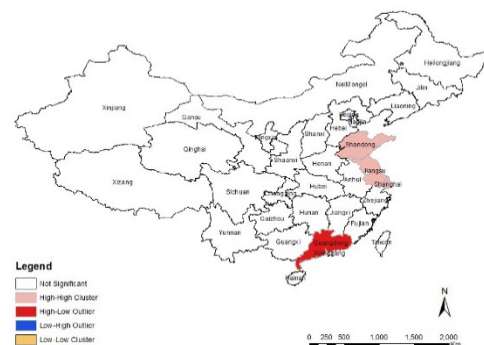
Heilongjiang
Jilin
Neimenggu
Liaoning
Xinjiang
Gansu
Ningxia
Hebei
Shanxi
Qinghai
Shandong
Shaanxi
Henan
Jiangsu
Anhui
Shanghai
Xizang
Sichuan
Hubei
Chongqing
Zhejiang
Hunan
Jiangxi
Guizhou
Fujian
Yunnan
Guangxi
Taiwan
Guangdong
Hainan

Legend
Not Significant
High-High Cluster
High-Low Outlier
Low-High Outlier
Low-Low Cluster

N

0 250 500 1,000 1,500 2,000 Km